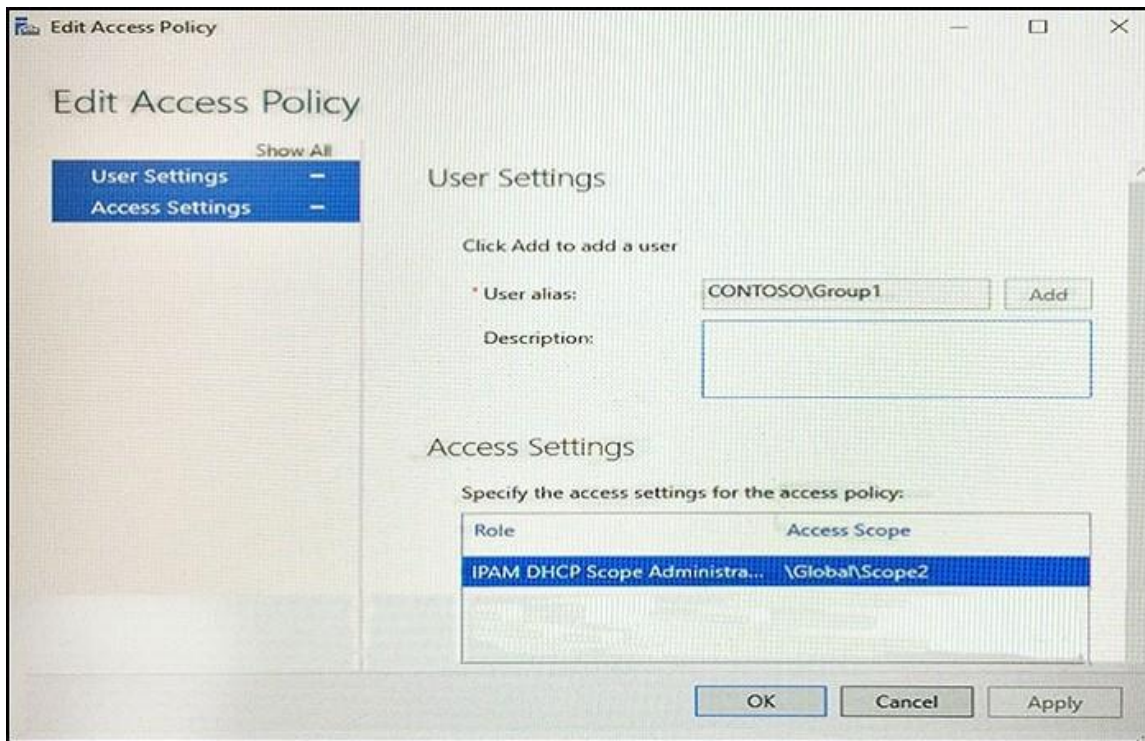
Edit Access Policy

Edit Access Policy

Show All

User Settings –

Access Settings –

User Settings

Click Add to add a user

* User alias: CONTOSO\Group1 Add

Description:

Access Settings

Specify the access settings for the access policy:

| Role | Access Scope |
|---|---|
| IPAM DHCP Scope Administra... | \Global\Scope2 |

OK Cancel Apply